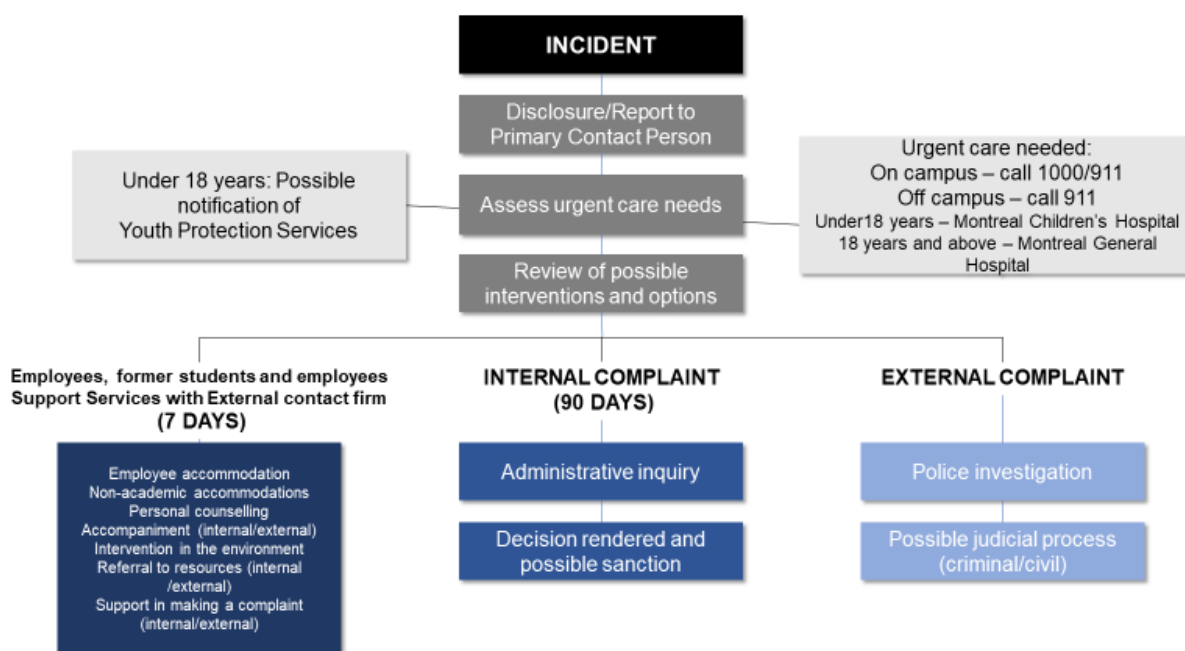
INCIDENT

Disclosure/Report to Primary Contact Person

Under 18 years: Possible notification of Youth Protection Services

Assess urgent care needs

Urgent care needed:
On campus – call 1000/911
Off campus – call 911
Under18 years – Montreal Children's Hospital
18 years and above – Montreal General Hospital

Review of possible interventions and options

Employees, former students and employees Support Services with External contact firm
(7 DAYS)

Employee accommodation
Non-academic accommodations
Personal counselling
Accompaniment (internal/external)
Intervention in the environment
Referral to resources (internal /external)
Support in making a complaint (internal/external)

INTERNAL COMPLAINT
(90 DAYS)

Administrative inquiry

Decision rendered and possible sanction

EXTERNAL COMPLAINT

Police investigation

Possible judicial process (criminal/civil)